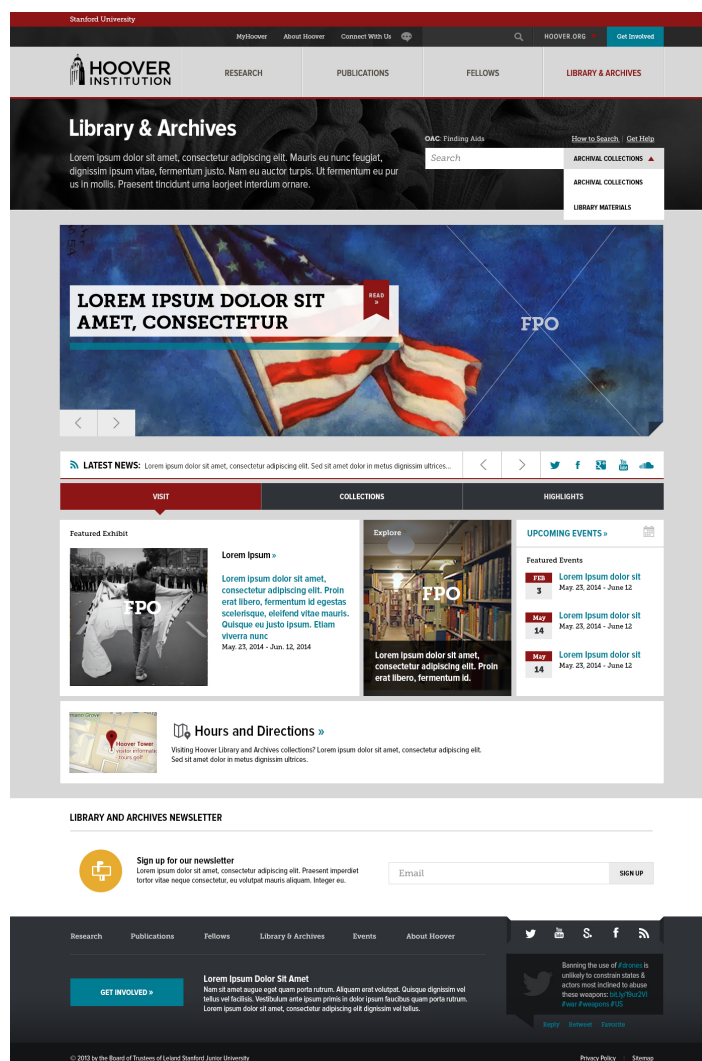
Stanford University

MyHoover About Hoover Connect With Us HOOVER.ORG Get Involved

HOOVER INSTITUTION

RESEARCH PUBLICATIONS FELLOWS LIBRARY & ARCHIVES

Library & Archives

Lorem ipsum dolor sit amet, consectetur adipiscing elit. Mauris eu nunc feugiat, dignissim ipsum vitae, fermentum justo. Nam eu auctor turpis. Ut fermentum eu pur us in mollis. Praesent tincidunt urna laorjeet interdum ornare.

OAC: Finding Aids How to Search | Get Help

Search

ARCHIVAL COLLECTIONS

ARCHIVAL COLLECTIONS

LIBRARY MATERIALS

LOREM IPSUM DOLOR SIT AMET, CONSECTETUR

READ »

FPO

LATEST NEWS: Lorem ipsum dolor sit amet, consectetur adipiscing elit. Sed sit amet dolor in metus dignissim ultrices...

VISIT COLLECTIONS HIGHLIGHTS

Featured Exhibit

FPO

Lorem Ipsum »

Lorem ipsum dolor sit amet, consectetur adipiscing elit. Proin erat libero, fermentum id egestas scelerisque, eleifend vitae mauris. Quisque eu justo ipsum. Etiam viverra nunc

May. 23, 2014 - Jun. 12, 2014

Explore

FPO

Lorem ipsum dolor sit amet, consectetur adipiscing elit. Proin erat libero, fermentum id.

UPCOMING EVENTS »

Featured Events

FEB 3 Lorem Ipsum dolor sit May. 23, 2014 - June 12

May 14 Lorem Ipsum dolor sit May. 23, 2014 - June 12

May 14 Lorem Ipsum dolor sit May. 23, 2014 - June 12

Hoover Tower

Hours and Directions »

Visiting Hoover Library and Archives collections? Lorem ipsum dolor sit amet, consectetur adipiscing elit. Sed sit amet dolor in metus dignissim ultrices.

LIBRARY AND ARCHIVES NEWSLETTER

Sign up for our newsletter

Lorem ipsum dolor sit amet, consectetur adipiscing elit. Praesent imperdiet tortor vitae neque consectetur, eu volutpat mauris aliquam. Integer eu.

Email SIGN UP

Research Publications Fellows Library & Archives Events About Hoover

GET INVOLVED »

Lorem Ipsum Dolor Sit Amet

Nam sit amet augue eget quam porta rutrum. Aliquam erat volutpat. Quisque dignissim vel tellus vel facilisis. Vestibulum ante ipsum primis in dolor ipsum faucibus quam porta rutrum. Lorem ipsum dolor sit amet, consectetur adipiscing elit dignissim vel tellus.

Banning the use of #drones is unlikely to constrain states & actors most inclined to abuse these weapons: bit.ly/1bur2VI #war #weapons #US

Reply Retweet Favorite

© 2013 by the Board of Trustees of Leland Stanford Junior University

Privacy Policy | Sitemap